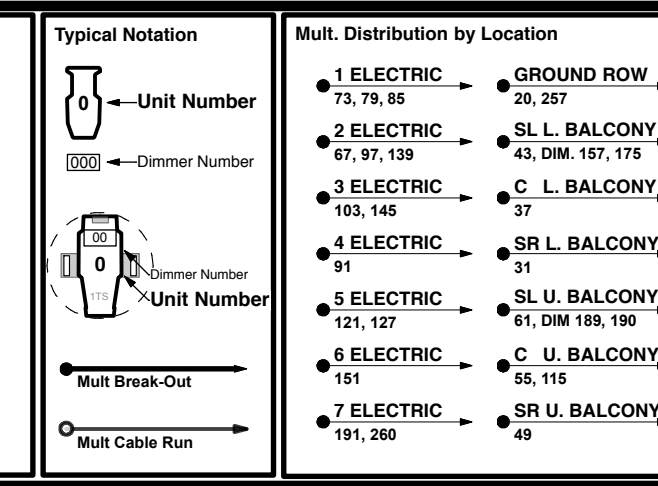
Typical Notation

0 Unit Number

000 Dimmer Number

00
0
1TS
Dimmer Number
Unit Number

Mult Break-Out

Mult Cable Run

Mult. Distribution by Location

| | |
|---|---|
| 1 ELECTRIC 73, 79, 85 | GROUND ROW 20, 257 |
| 2 ELECTRIC 67, 97, 139 | SL L. BALCONY 43, DIM. 157, 175 |
| 3 ELECTRIC 103, 145 | C L. BALCONY 37 |
| 4 ELECTRIC 91 | SR L. BALCONY 31 |
| 5 ELECTRIC 121, 127 | SL U. BALCONY 61, DIM 189, 190 |
| 6 ELECTRIC 151 | C U. BALCONY 55, 115 |
| 7 ELECTRIC 191, 260 | SR U. BALCONY 49 |